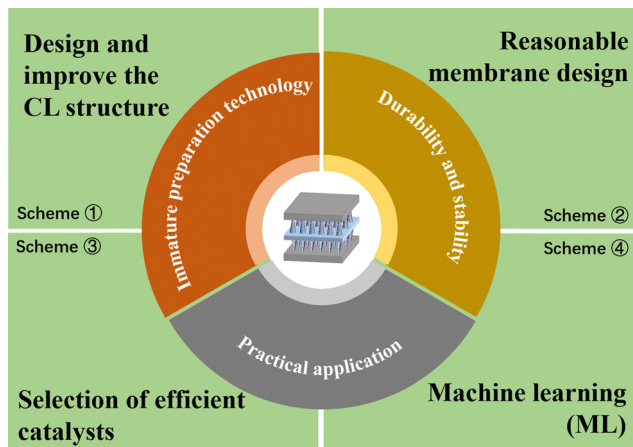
Design and improve the CL structure

Reasonable membrane design

Immature preparation technology

Durability and stability

Scheme ①

Scheme ②

Scheme ③

Scheme ④

Practical application

Selection of efficient catalysts

Machine learning (ML)